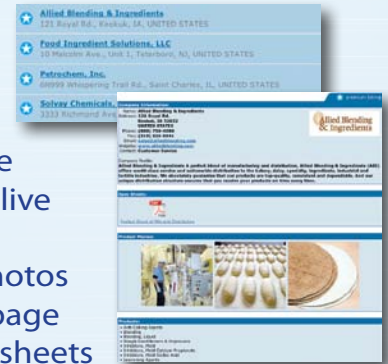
Allied Blending & Ingredients
121 Royal Rd., Keokuk, IA, UNITED STATES

Food Ingredient Solutions, LLC
10 Malcolm Ave., Unit 1, Teterboro, NJ, UNITED STATES

Petrochem, Inc.
69999 Whispering Trail Rd., Saint Charles, IL, UNITED STATES

Solvay Chemicals
3333 Richmond Ave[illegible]

e
live

hotos
page
sheets

Allied Blending & Ingredients

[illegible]